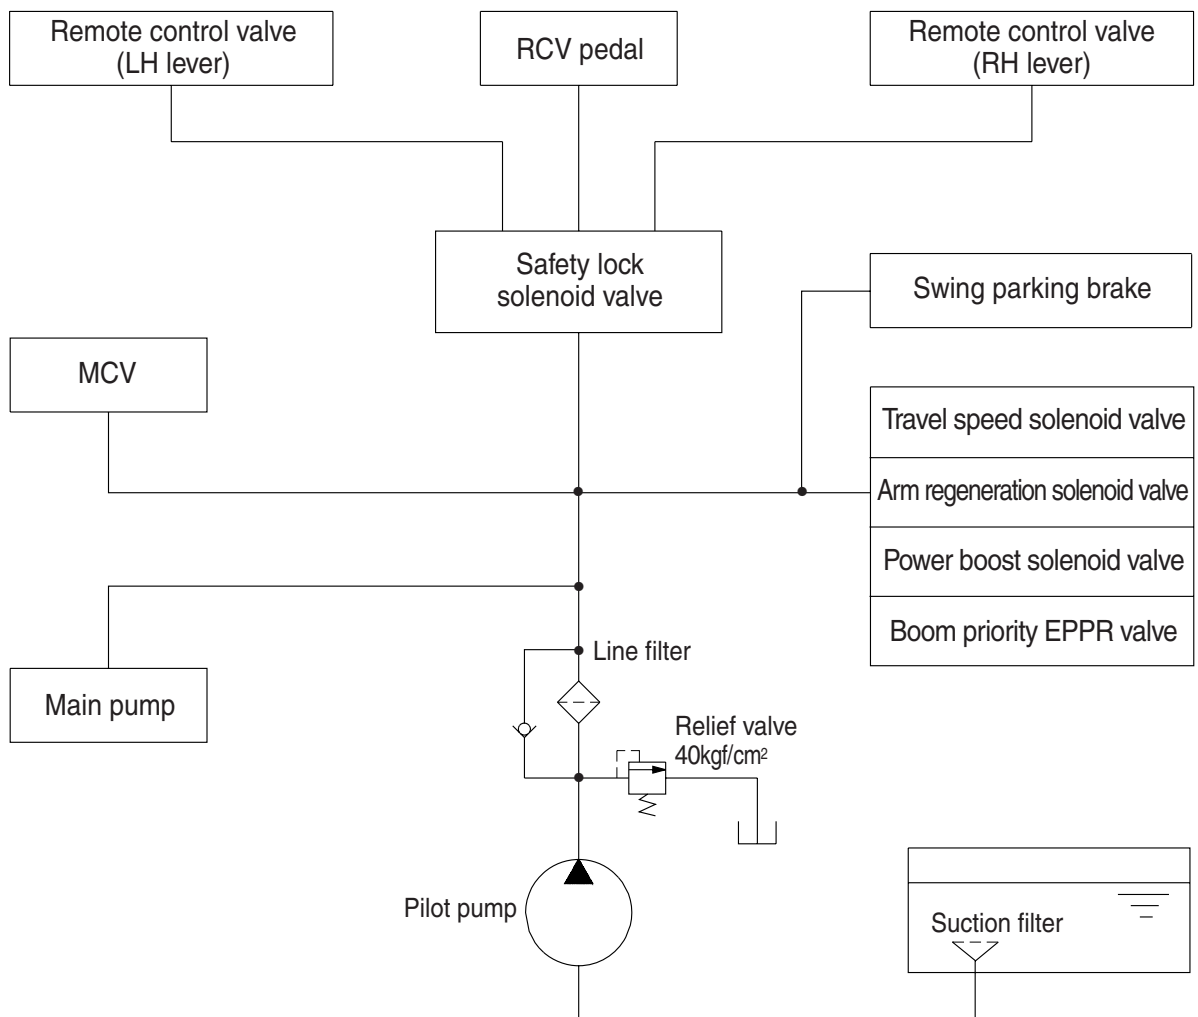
Remote control valve (LH lever)

RCV pedal

Remote control valve (RH lever)

Safety lock solenoid valve

Swing parking brake

MCV

Travel speed solenoid valve

Arm regeneration solenoid valve

Power boost solenoid valve

Boom priority EPPR valve

Line filter

Main pump

Relief valve
$40kgf/cm^2$

Pilot pump

Suction filter